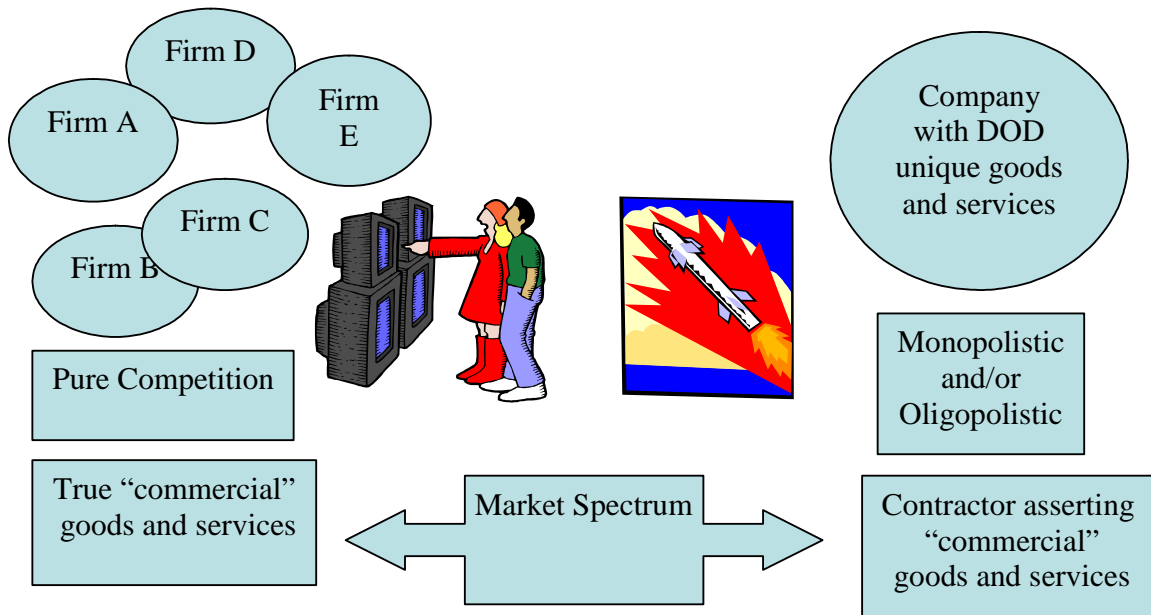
Firm D

Firm A

Firm E

Firm C

Firm B

Company with DOD unique goods and services

Pure Competition

Monopolistic and/or Oligopolistic

True “commercial” goods and services

Market Spectrum

Contractor asserting “commercial” goods and services